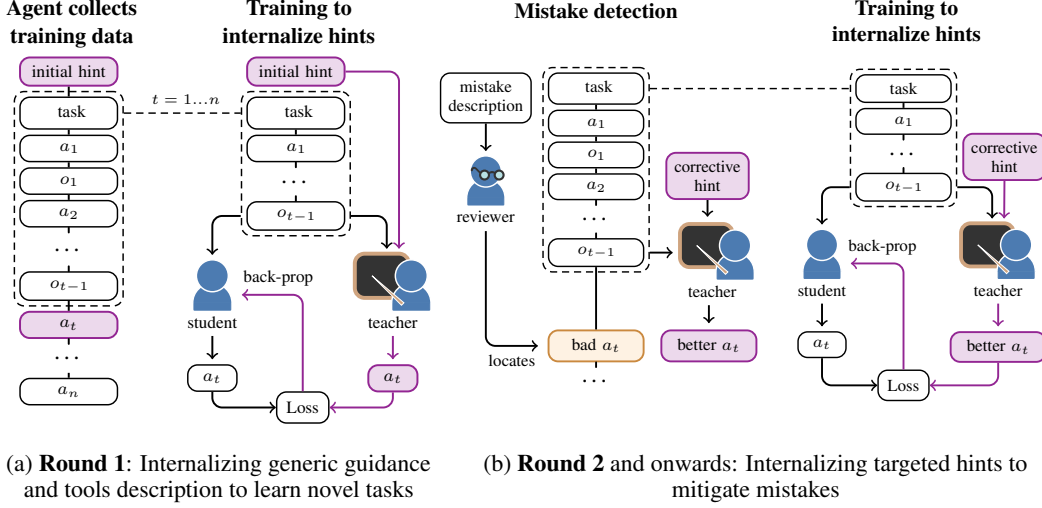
Agent collects training data

initial hint

task

$a_1$

$o_1$

$a_2$

...

$o_{t-1}$

$a_t$

...

$a_n$

$t = 1 \ldots n$

Training to internalize hints

initial hint

task

$a_1$

...

$o_{t-1}$

student

back-prop

teacher

$a_t$

Loss

$a_t$

Mistake detection

mistake description

reviewer

locates

task

$a_1$

$o_1$

$a_2$

...

$o_{t-1}$

bad $a_t$

...

corrective hint

teacher

better $a_t$

Training to internalize hints

task

$a_1$

...

$o_{t-1}$

corrective hint

student

back-prop

teacher

$a_t$

Loss

better $a_t$

(a) **Round 1**: Internalizing generic guidance and tools description to learn novel tasks

(b) **Round 2** and onwards: Internalizing targeted hints to mitigate mistakes